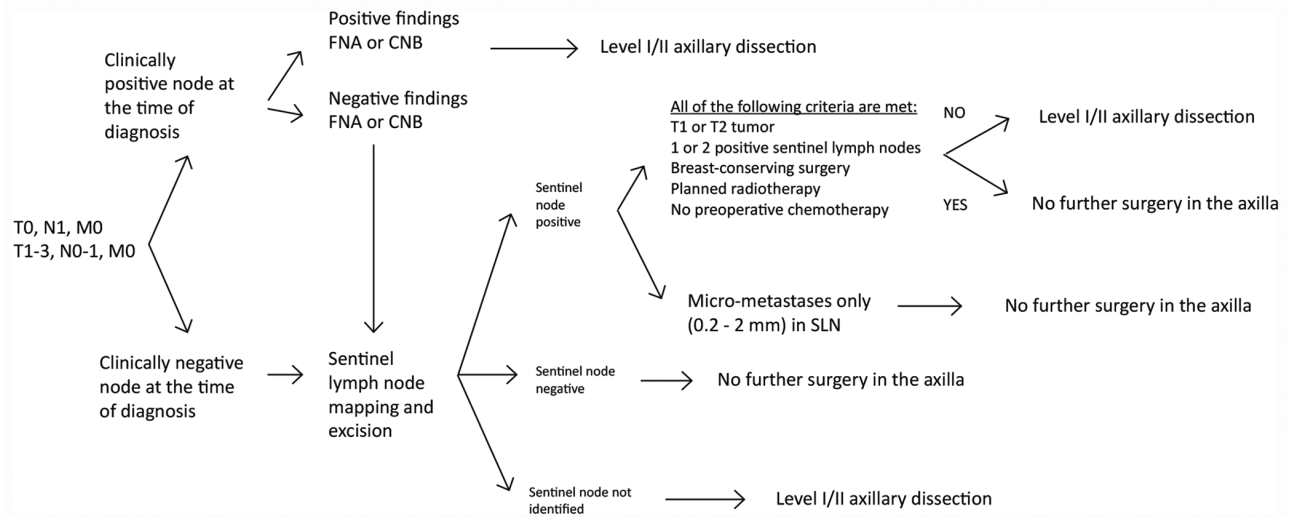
T0, N1, M0
T1-3, N0-1, M0

Clinically positive node at the time of diagnosis

Positive findings FNA or CNB

Level I/II axillary dissection

Negative findings FNA or CNB

Clinically negative node at the time of diagnosis

Sentinel lymph node mapping and excision

Sentinel node positive

All of the following criteria are met:
T1 or T2 tumor
1 or 2 positive sentinel lymph nodes
Breast-conserving surgery
Planned radiotherapy
No preoperative chemotherapy

NO

Level I/II axillary dissection

YES

No further surgery in the axilla

Micro-metastases only (0.2 - 2 mm) in SLN

No further surgery in the axilla

Sentinel node negative

No further surgery in the axilla

Sentinel node not identified

Level I/II axillary dissection